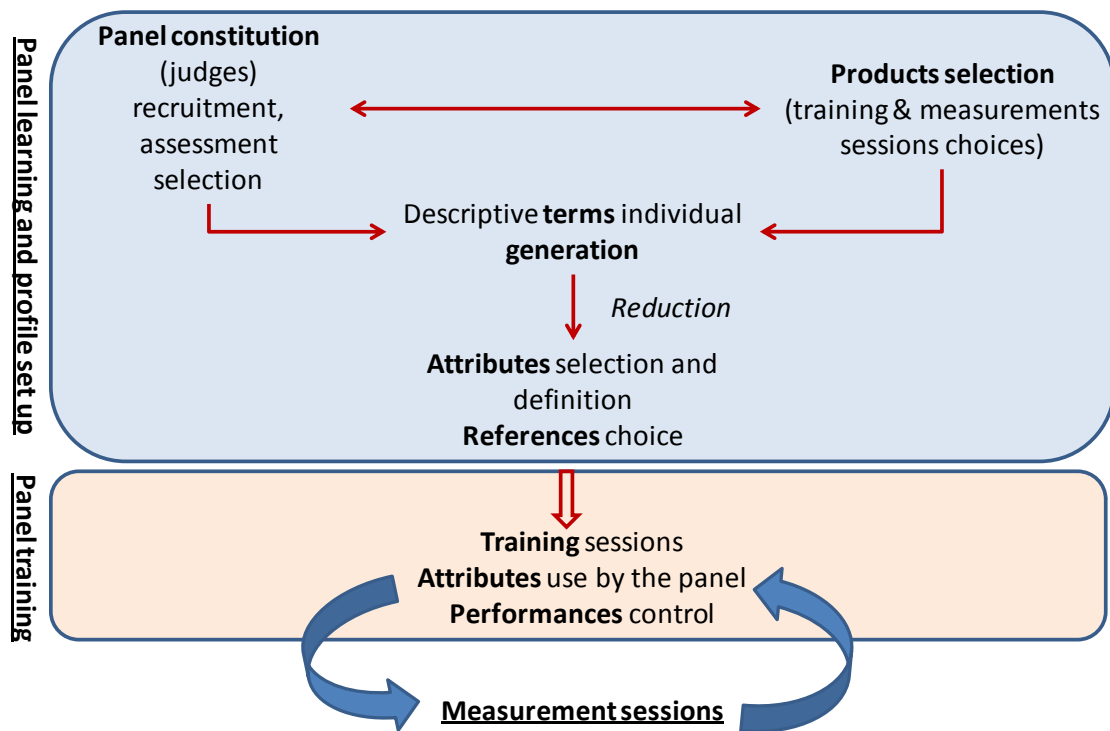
Panel learning and profile set up

Panel constitution (judges) recruitment, assessment selection

Products selection (training & measurements sessions choices)

Descriptive terms individual generation

Reduction

Attributes selection and definition
References choice

Panel training

Training sessions
Attributes use by the panel
Performances control

Measurement sessions